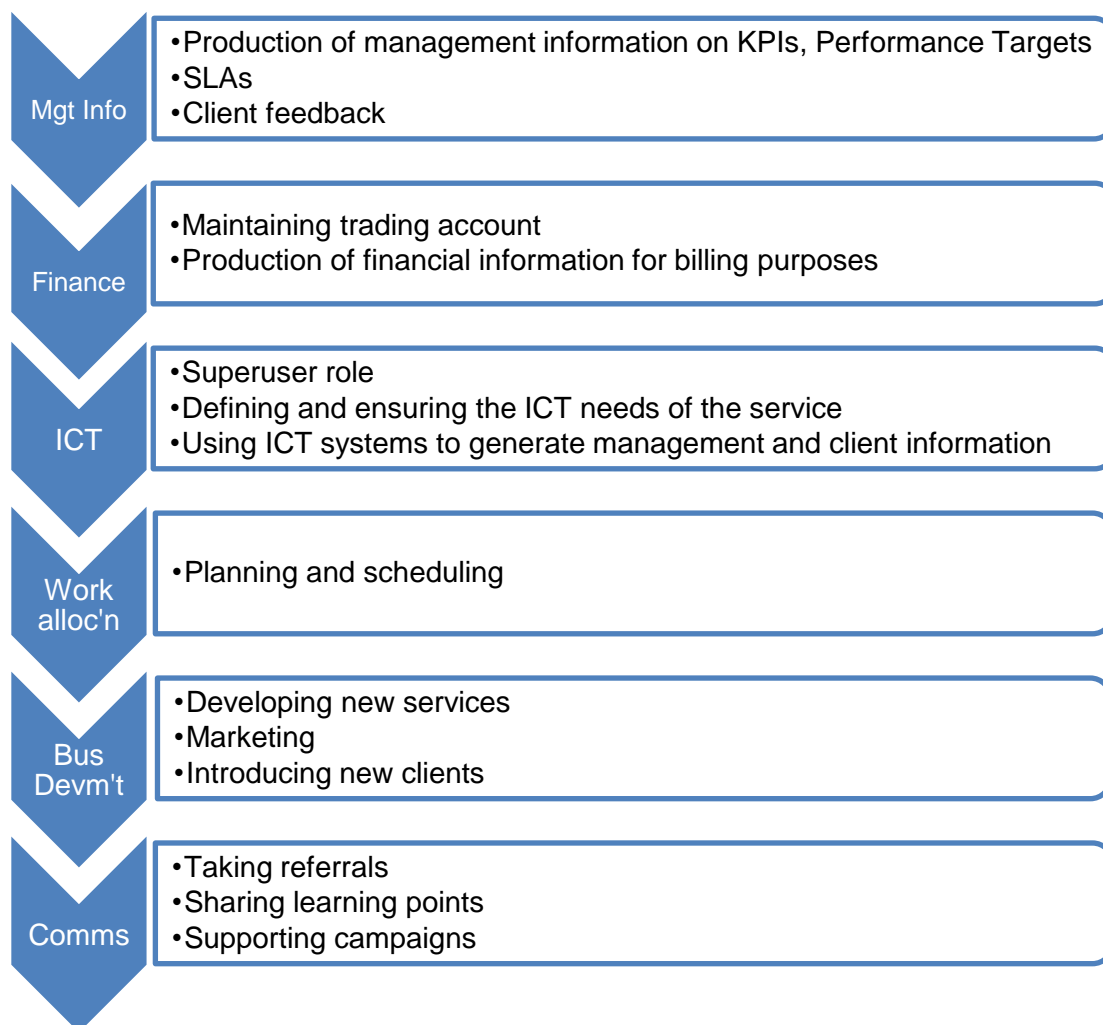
Mgt Info

•Production of management information on KPIs, Performance Targets
•SLAs
•Client feedback

Finance

•Maintaining trading account
•Production of financial information for billing purposes

ICT

•Superuser role
•Defining and ensuring the ICT needs of the service
•Using ICT systems to generate management and client information

Work alloc'n

•Planning and scheduling

Bus Devm't

•Developing new services
•Marketing
•Introducing new clients

Comms

•Taking referrals
•Sharing learning points
•Supporting campaigns